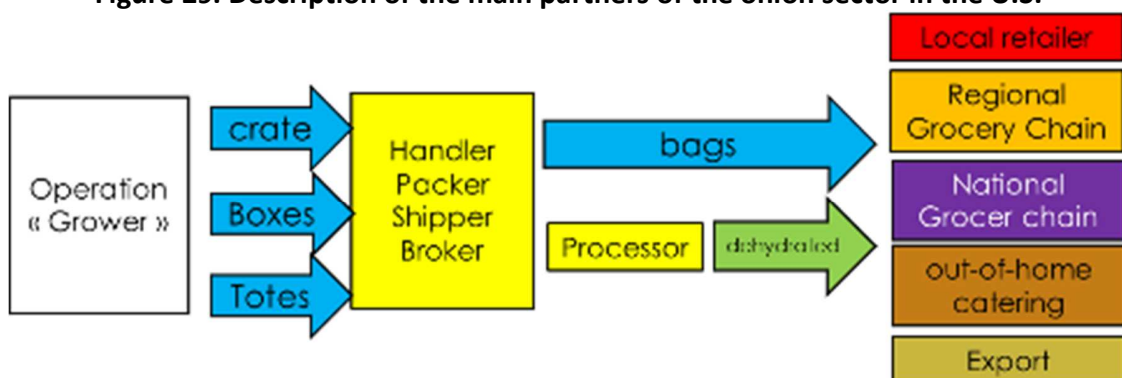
Figure 13: Description of the main partners of the onion sector in the U.S.

Operation « Grower »

crate

Boxes

Totes

Handler Packer Shipper Broker

bags

Processor

dehydrated

Local retailer

Regional Grocery Chain

National Grocer chain

out-of-home catering

Export